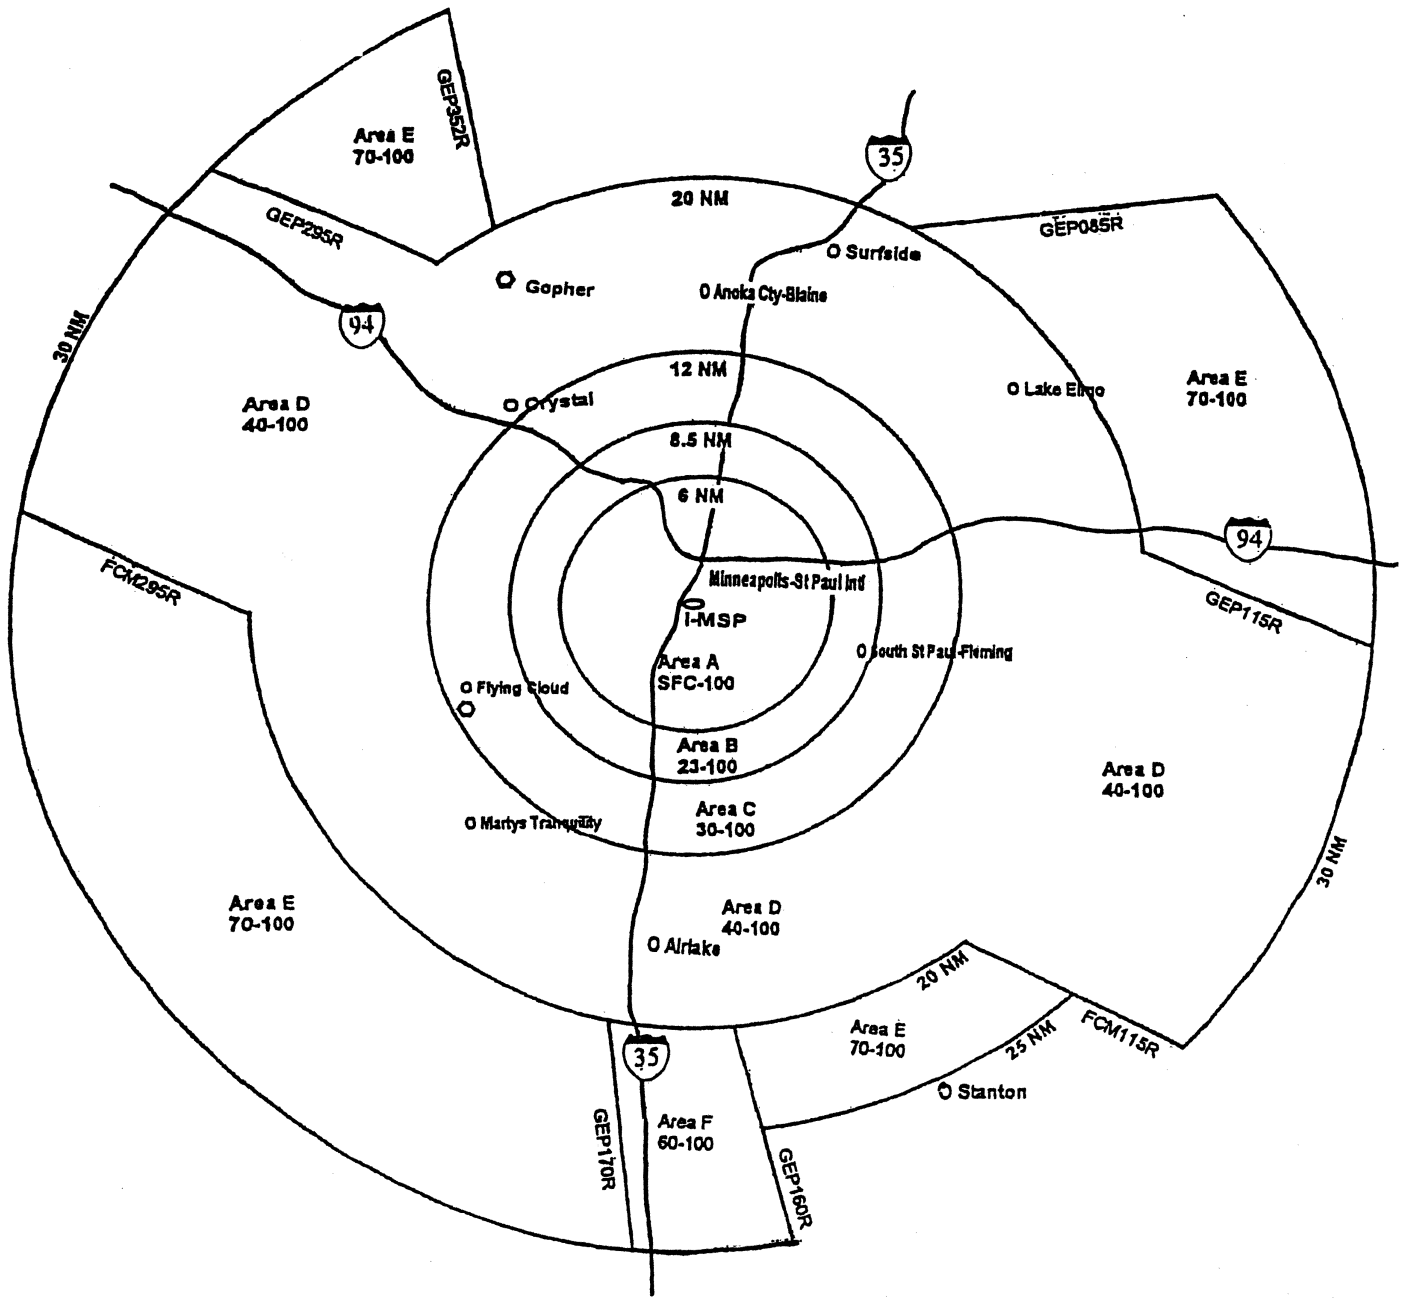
GEP352R
Area E
70-100

35

20 NM

GEP295R

GEP085R

O Surfside

Gopher

O Anoka Cty-Blaine

30 NM

94

12 NM

Area E
70-100

O Lake Elmo

Area D
40-100

O Crystal

8.5 NM

6 NM

94

Minneapolis-St Paul Intl

GEP115R

FCM295R

I-MSP

O South St Paul-Fleming

Area A
SFC-100

O Flying Cloud

Area B
23-100

Area D
40-100

Area C
30-100

O Martys Tranquility

30 NM

Area E
70-100

Area D
40-100

O Airlake

20 NM

Area E
70-100

FCM115R

25 NM

35

O Stanton

Area F
60-100

GEP170R

GEP160R